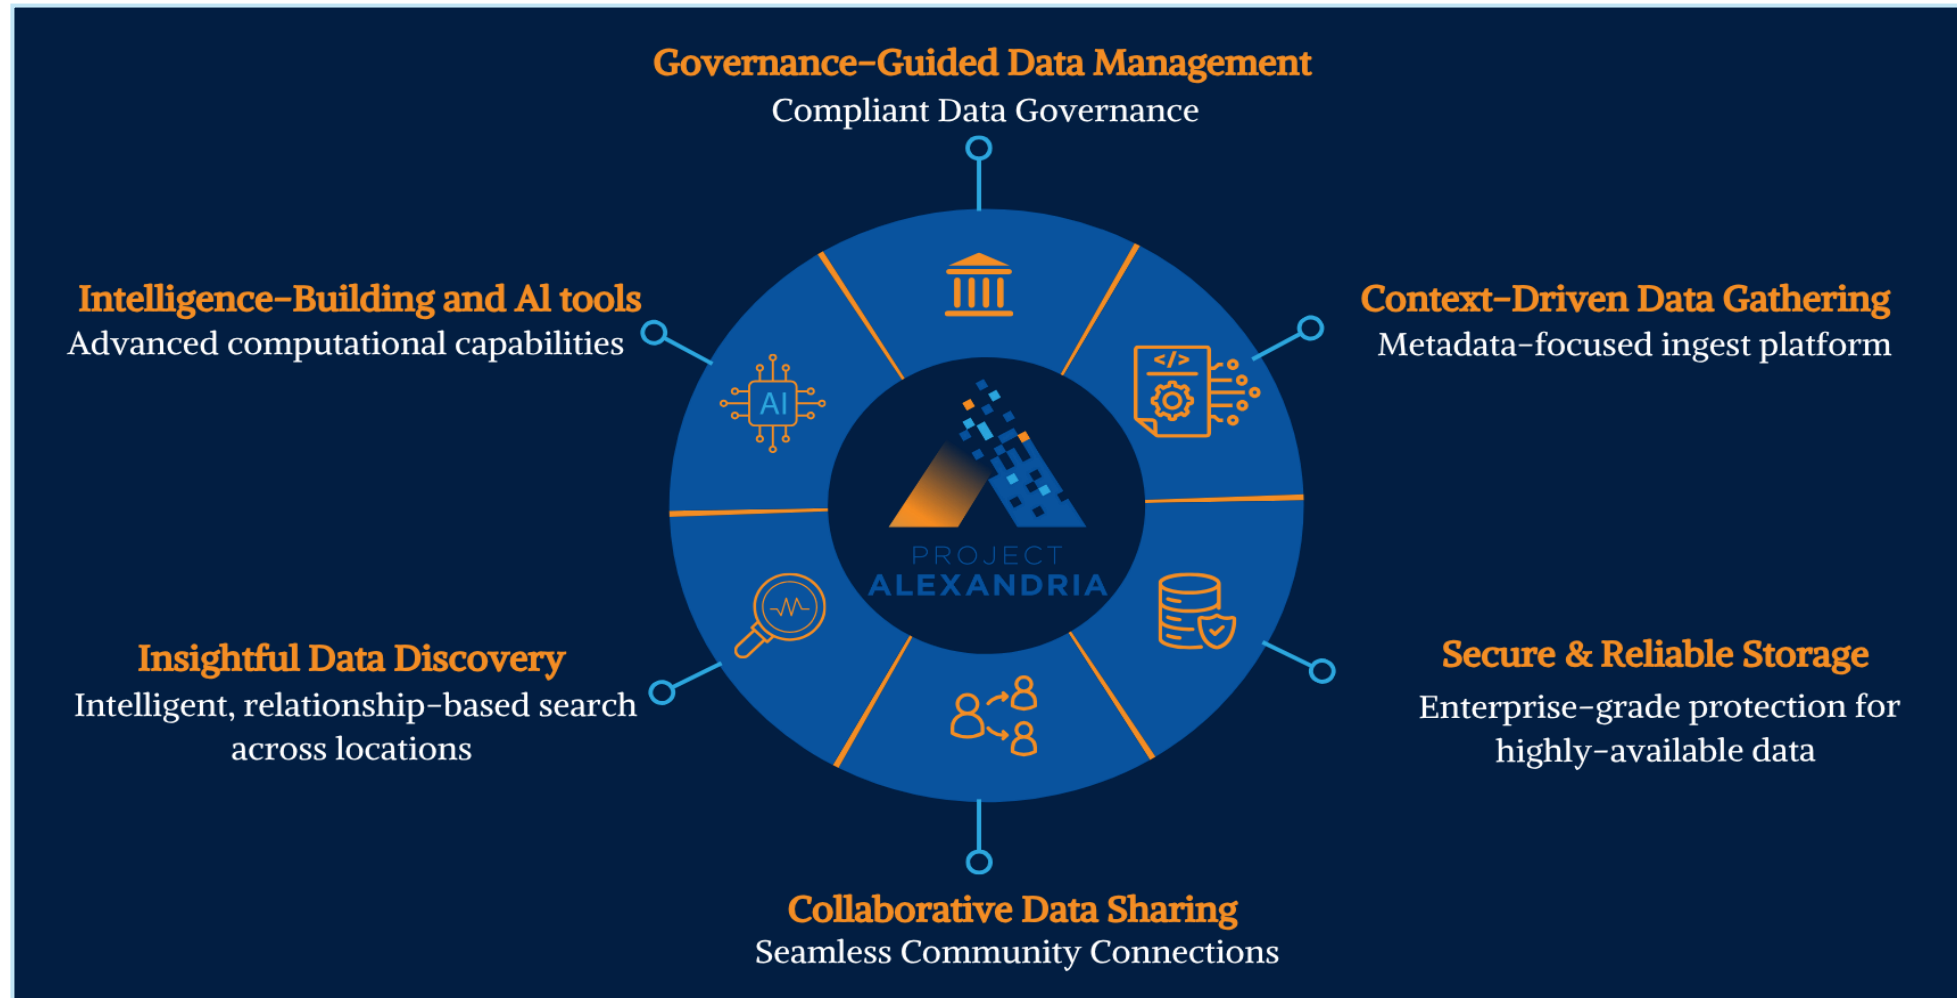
Governance-Guided Data Management
Compliant Data Governance

Intelligence-Building and AI tools
Advanced computational capabilities

Context-Driven Data Gathering
Metadata-focused ingest platform

</>

AI

PROJECT
ALEXANDRIA

Insightful Data Discovery
Intelligent, relationship-based search across locations

Secure & Reliable Storage
Enterprise-grade protection for highly-available data

Collaborative Data Sharing
Seamless Community Connections